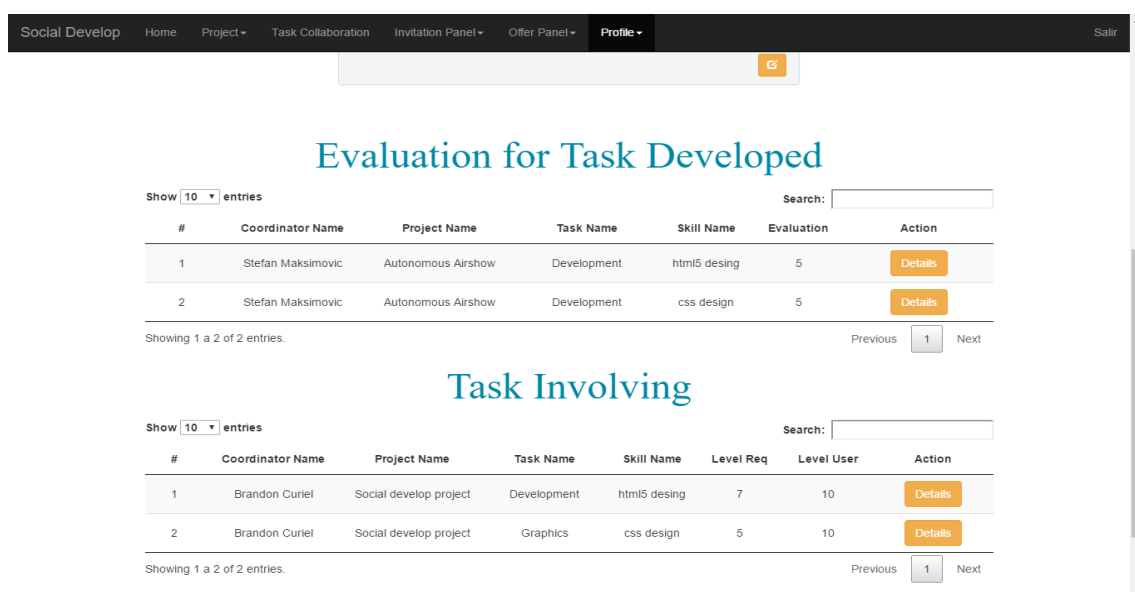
Social Develop Home Project▾ Task Collaboration Invitation Panel▾ Offer Panel▾ Profile▾ Salir

Evaluation for Task Developed

Show 10 ▾ entries

Search:

| # | Coordinator Name | Project Name | Task Name | Skill Name | Evaluation | Action |
|---|---|---|---|---|---|---|
| 1 | Stefan Maksimovic | Autonomous Airshow | Development | html5 desing | 5 | Details |
| 2 | Stefan Maksimovic | Autonomous Airshow | Development | css design | 5 | Details |

Showing 1 a 2 of 2 entries.

Previous 1 Next

Task Involving

Show 10 ▾ entries

Search:

| # | Coordinator Name | Project Name | Task Name | Skill Name | Level Req | Level User | Action |
|---|---|---|---|---|---|---|---|
| 1 | Brandon Curiel | Social develop project | Development | html5 desing | 7 | 10 | Details |
| 2 | Brandon Curiel | Social develop project | Graphics | css design | 5 | 10 | Details |

Showing 1 a 2 of 2 entries.

Previous 1 Next